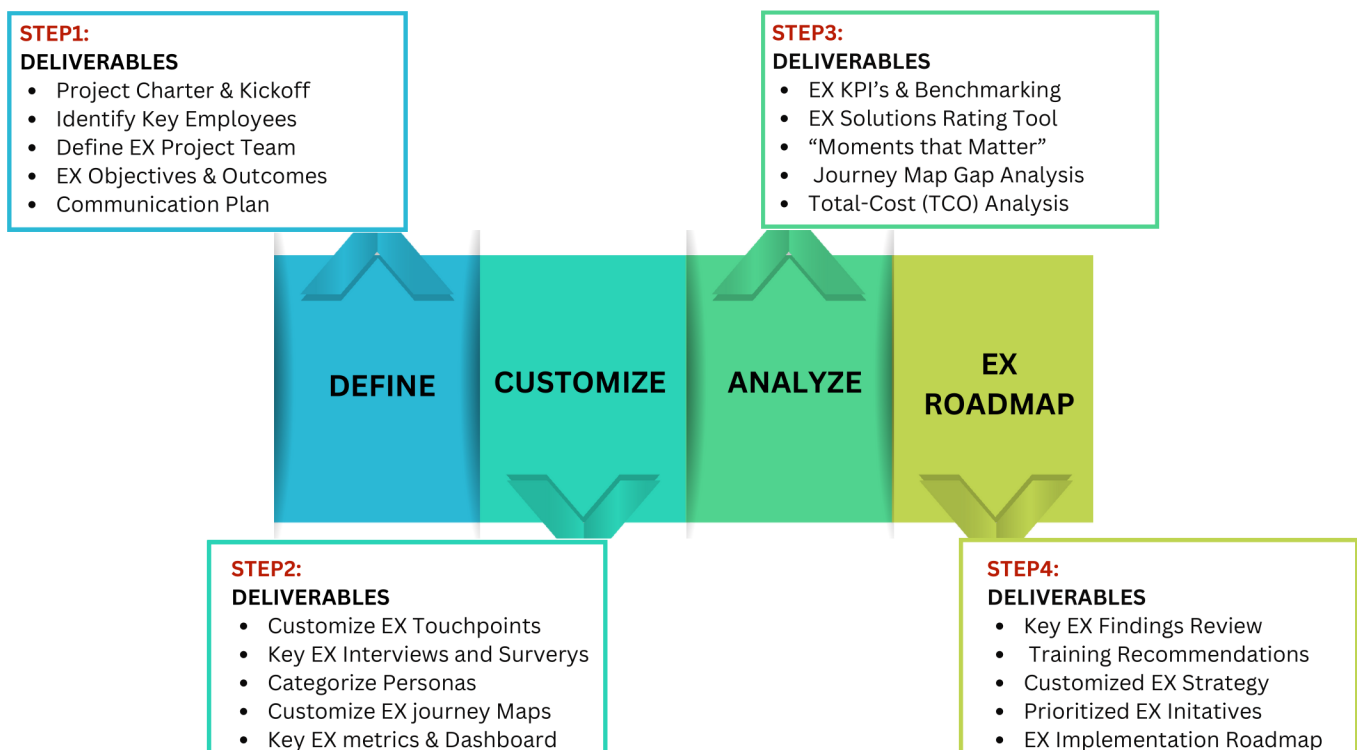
STEP1:
DELIVERABLES
- Project Charter & Kickoff
- Identify Key Employees
- Define EX Project Team
- EX Objectives & Outcomes
- Communication Plan

STEP3:
DELIVERABLES
- EX KPI's & Benchmarking
- EX Solutions Rating Tool
- "Moments that Matter"
- Journey Map Gap Analysis
- Total-Cost (TCO) Analysis

DEFINE

CUSTOMIZE

ANALYZE

EX ROADMAP

STEP2:
DELIVERABLES
- Customize EX Touchpoints
- Key EX Interviews and Surverys
- Categorize Personas
- Customize EX journey Maps
- Key EX metrics & Dashboard

STEP4:
DELIVERABLES
- Key EX Findings Review
- Training Recommendations
- Customized EX Strategy
- Prioritized EX Initatives
- EX Implementation Roadmap